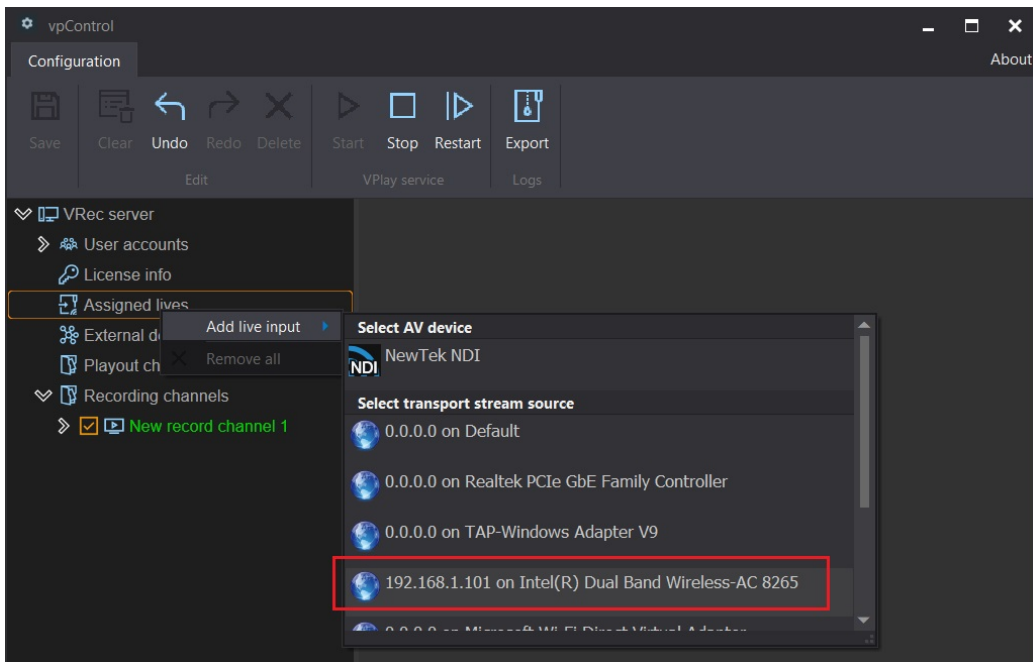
vpControl

Configuration

About

Save

Clear

Undo

Redo

Delete

Edit

Start

Stop

Restart

VPlay service

Export

Logs

VRec server

User accounts

License info

Assigned lives

External d

Playout ch

Recording channels

New record channel 1

Add live input

Remove all

Select AV device

NDI NewTek NDI

Select transport stream source

0.0.0.0 on Default

0.0.0.0 on Realtek PCIe GbE Family Controller

0.0.0.0 on TAP-Windows Adapter V9

192.168.1.101 on Intel(R) Dual Band Wireless-AC 8265

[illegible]